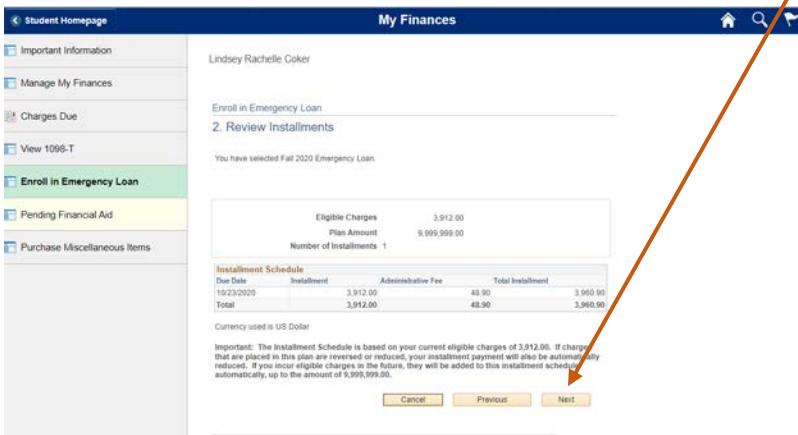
Student Homepage

My Finances

Important Information

Manage My Finances

Charges Due

View 1098-T

Enroll in Emergency Loan

Pending Financial Aid

Purchase Miscellaneous Items

Lindsey Rachelle Coker

Enroll in Emergency Loan

2. Review Installments

You have selected Fall 2020 Emergency Loan.

Eligible Charges 3,912.00

Plan Amount 9,999,999.00

Number of Installments 1

Installment Schedule

| Due Date | Installment | Administrative Fee | Total Installment |
|---|---|---|---|
| 10/23/2020 | 3,912.00 | 48.90 | 3,960.90 |
| Total | 3,912.00 | 48.90 | 3,960.90 |

Currency used is US Dollar

Important: The Installment Schedule is based on your current eligible charges of 3,912.00. If charges that are placed in this plan are reversed or reduced, your installment payment will also be automatically reduced. If you incur eligible charges in the future, they will be added to this installment schedule automatically, up to the amount of 9,999,999.00.

Cancel Previous Next